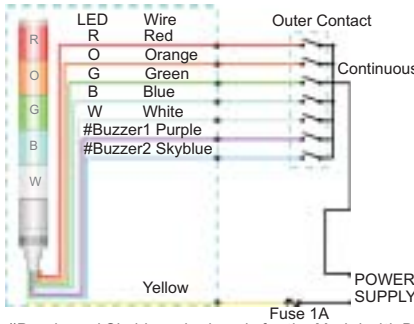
LED Wire
R Red
O Orange
G Green
B Blue
W White
#Buzzer1 Purple
#Buzzer2 Skyblue

R
O
G
B
W

Outer Contact
Continuous

Yellow

POWER SUPPLY

Fuse 1A

#Purple and Skyblue wire is only for the Model with B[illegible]